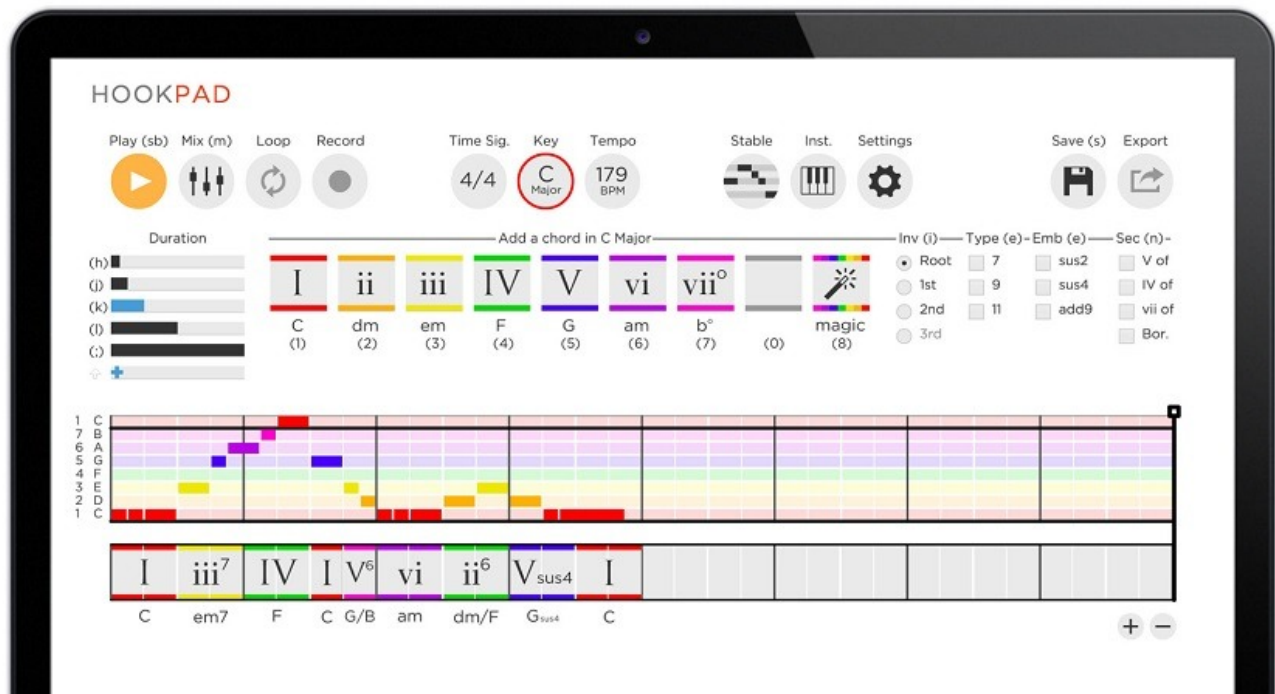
HOOKPAD

Play (sb) Mix (m) Loop Record

Time Sig. Key Tempo

4/4 C Major 179 BPM

Stable Inst. Settings

Save (s) Export

Duration

(h)
(j)
(k)
(l)
(;)

Add a chord in C Major

| I | ii | iii | IV | V | vi | vii° | | |
|---|---|---|---|---|---|---|---|---|
| C | dm | em | F | G | am | b° | | magic |
| (1) | (2) | (3) | (4) | (5) | (6) | (7) | (0) | (8) |

Inv (i) Type (e) Emb (e) Sec (n)

Root 7 sus2 V of
1st 9 sus4 IV of
2nd 11 add9 vii of
3rd Bor.

1 C
7 B
6 A
5 G
4 F
3 E
2 D
1 C

I iii$^7$ IV I V$^6$ vi ii$^6$ V$_{sus4}$ I

C em7 F C G/B am dm/F G$_{sus4}$ C

+ −